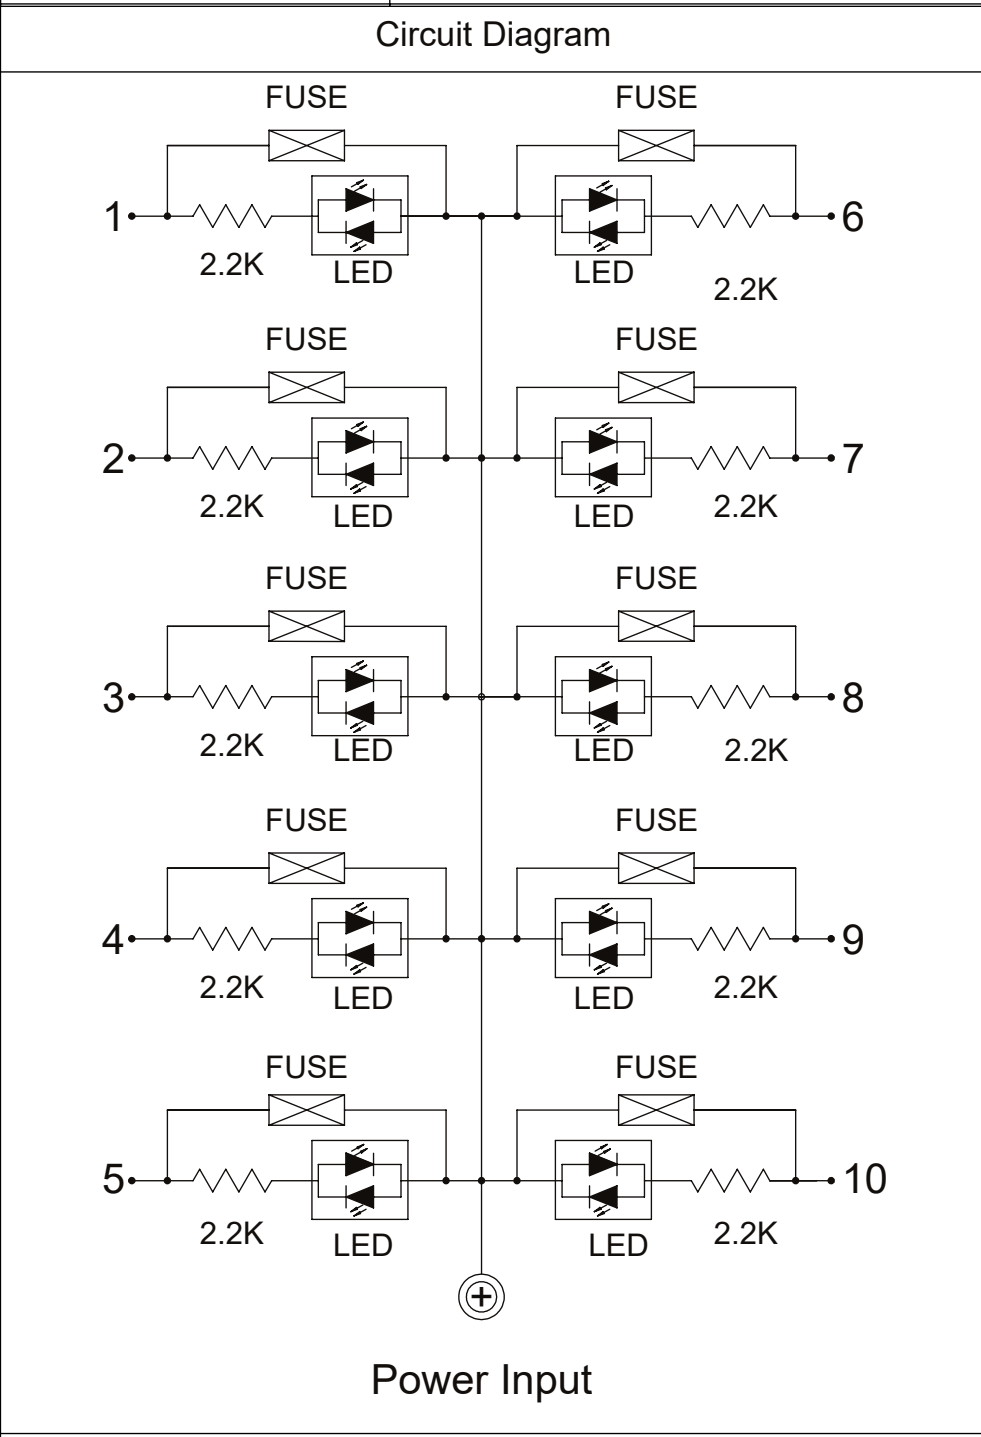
Circuit Diagram

FUSE
FUSE
1
2.2K
LED
LED
6
2.2K

FUSE
FUSE
2
2.2K
LED
LED
2.2K
7

FUSE
FUSE
3
2.2K
LED
LED
2.2K
8

FUSE
FUSE
4
2.2K
LED
LED
2.2K
9

FUSE
FUSE
5
2.2K
LED
LED
2.2K
10

$\oplus$

Power Input